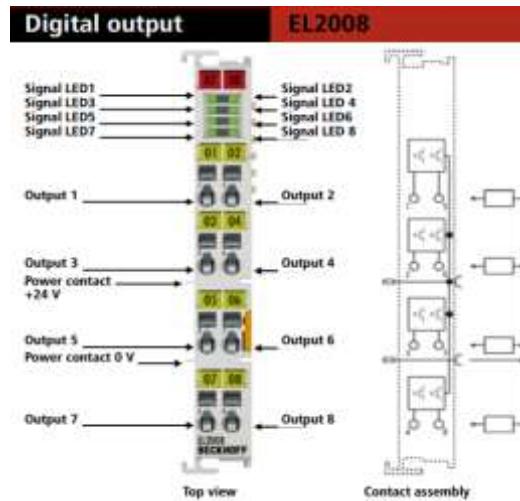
Digital output EL2008

Signal LED1
Signal LED3
Signal LED5
Signal LED7

Signal LED2
Signal LED 4
Signal LED6
Signal LED 8

01 02
Output 1
Output 2
03 04
Output 3
Output 4
Power contact +24 V
05 06
Output 5
Output 6
Power contact 0 V
07 08
Output 7
Output 8
EL2008
BECKHOFF

Top view
Contact assembly